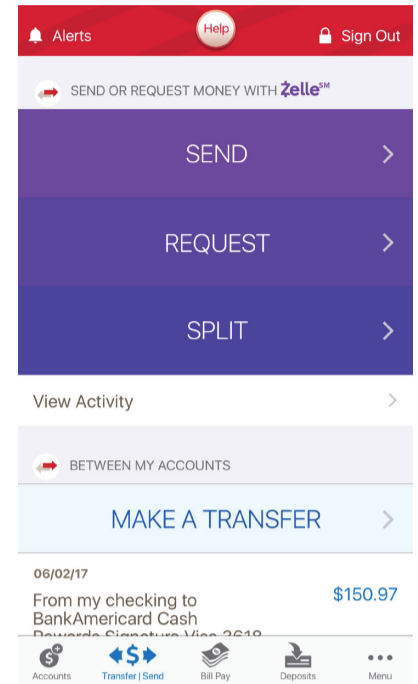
Alerts
Help
Sign Out

SEND OR REQUEST MONEY WITH Zelle$^{SM}$

SEND

REQUEST

SPLIT

View Activity

BETWEEN MY ACCOUNTS

MAKE A TRANSFER

06/02/17
From my checking to BankAmericard Cash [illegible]
$150.97

Accounts
Transfer | Send
Bill Pay
Deposits
Menu